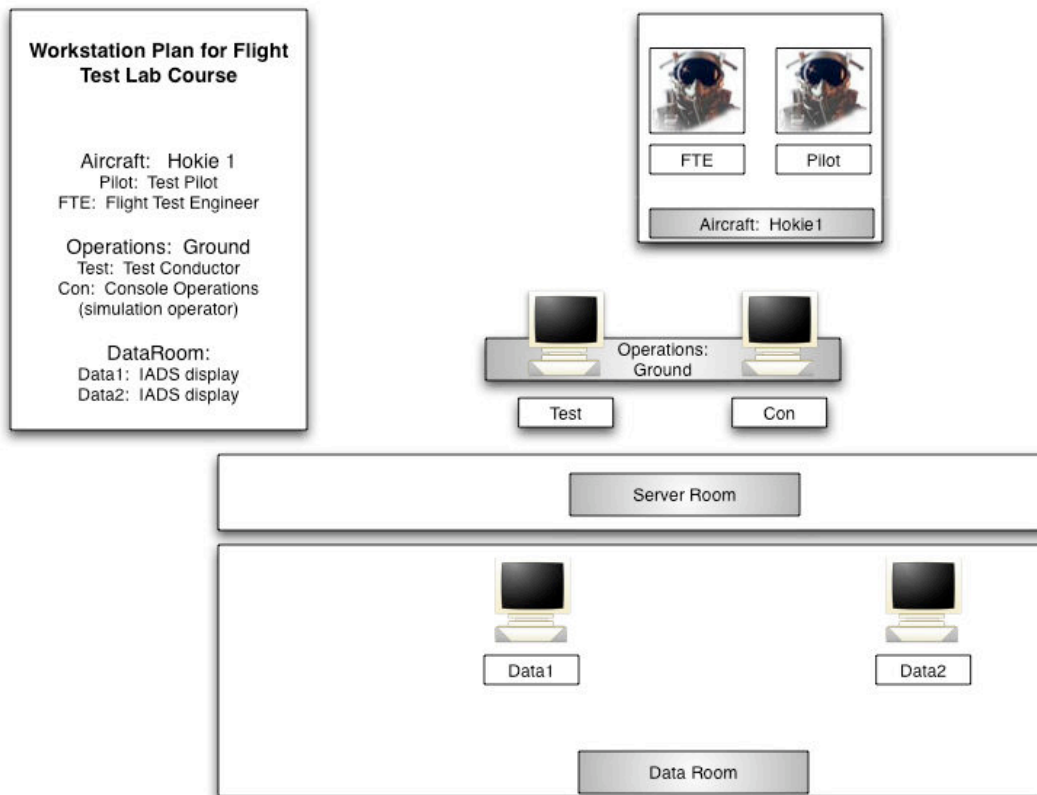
Workstation Plan for Flight Test Lab Course

Aircraft: Hokie 1
Pilot: Test Pilot
FTE: Flight Test Engineer

Operations: Ground
Test: Test Conductor
Con: Console Operations (simulation operator)

DataRoom:
Data1: IADS display
Data2: IADS display

FTE

Pilot

Aircraft: Hokie1

Operations: Ground

Test

Con

Server Room

Data1

Data2

Data Room